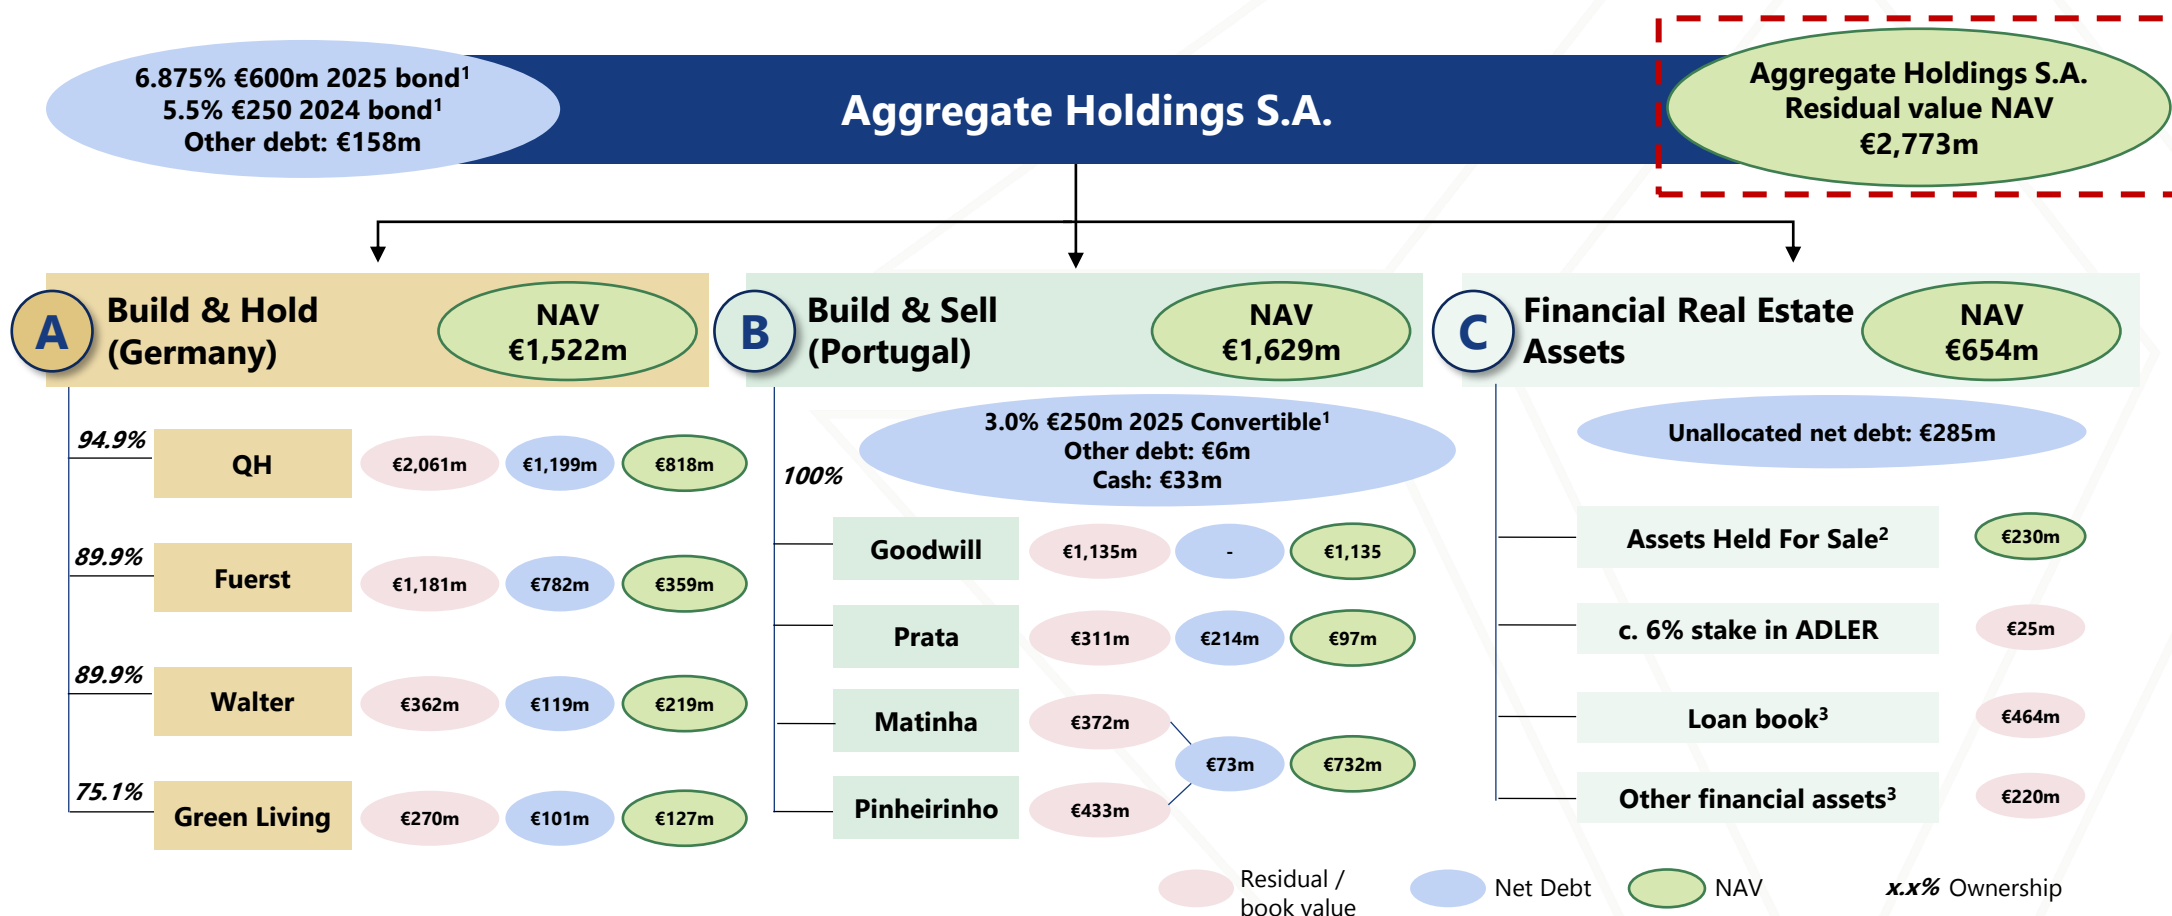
6.875% €600m 2025 bond¹
5.5% €250 2024 bond¹
Other debt: €158m

Aggregate Holdings S.A.

Aggregate Holdings S.A.
Residual value NAV
€2,773m

A Build & Hold (Germany)
NAV €1,522m

B Build & Sell (Portugal)
NAV €1,629m

C Financial Real Estate Assets
NAV €654m

| 94.9% | QH | €2,061m | €1,199m | €818m |
|---|---|---|---|---|
| 89.9% | Fuerst | €1,181m | €782m | €359m |
| 89.9% | Walter | €362m | €119m | €219m |
| 75.1% | Green Living | €270m | €101m | €127m |

3.0% €250m 2025 Convertible¹
Other debt: €6m
Cash: €33m

100%

| Goodwill | €1,135m | - | €1,135 |
|---|---|---|---|
| Prata | €311m | €214m | €97m |
| Matinha | €372m | €73m | €732m |
| Pinheirinho | €433m | | |

Unallocated net debt: €285m

| Assets Held For Sale² | €230m |
|---|---|
| c. 6% stake in ADLER | €25m |
| Loan book³ | €464m |
| Other financial assets³ | €220m |

Residual / book value
Net Debt
NAV
x.x% Ownership